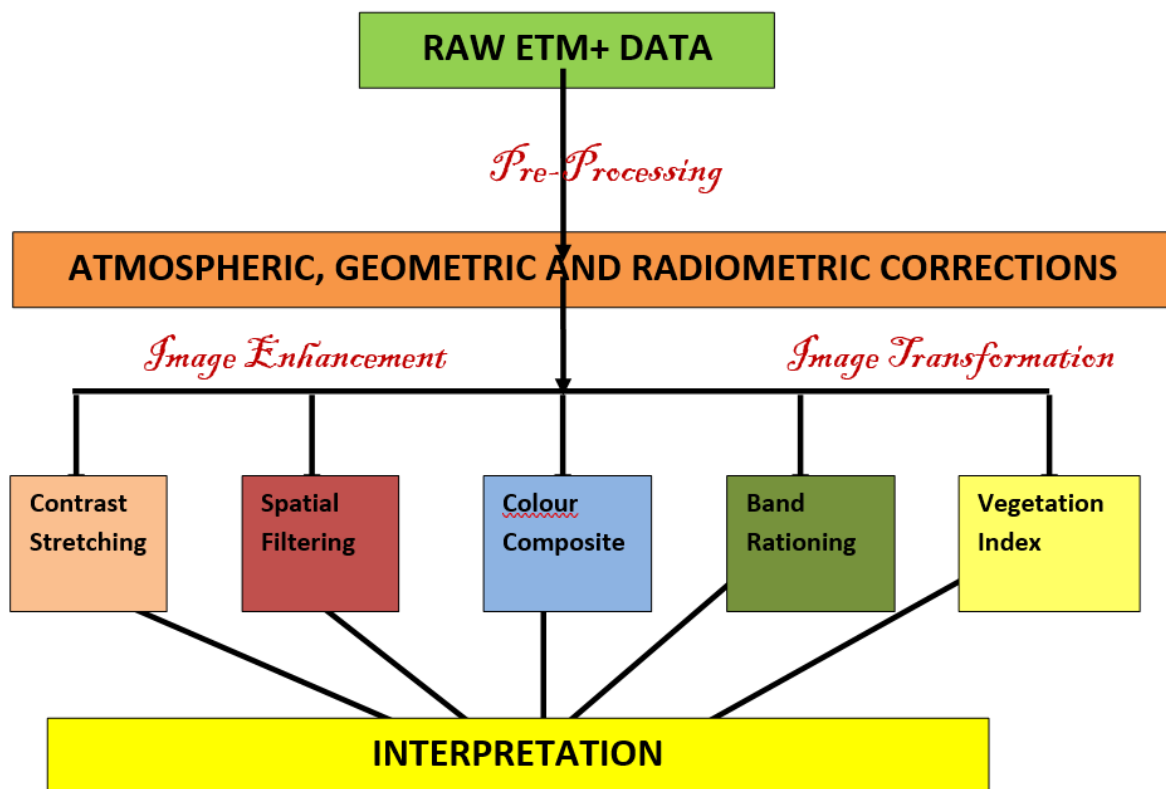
RAW ETM+ DATA

Pre-Processing

ATMOSPHERIC, GEOMETRIC AND RADIOMETRIC CORRECTIONS

Image Enhancement

Image Transformation

Contrast Stretching

Spatial Filtering

Colour Composite

Band Rationing

Vegetation Index

INTERPRETATION